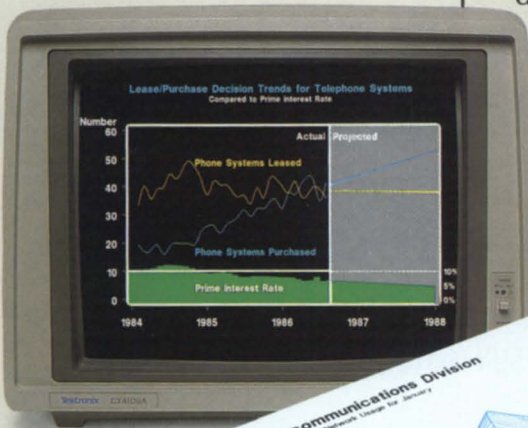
Lease/Purchase Decision Trends for Telephone Systems
Compared to Prime Interest Rate

Number
60
50
40
30
20
10
0

Actual
Projected

Phone Systems Leased

Phone Systems Purchased

Prime Interest Rate

10%
5%
0%

1984
1985
1986
1987
1988

Tektronix CX4106A

Communications Division
Network Usage for January